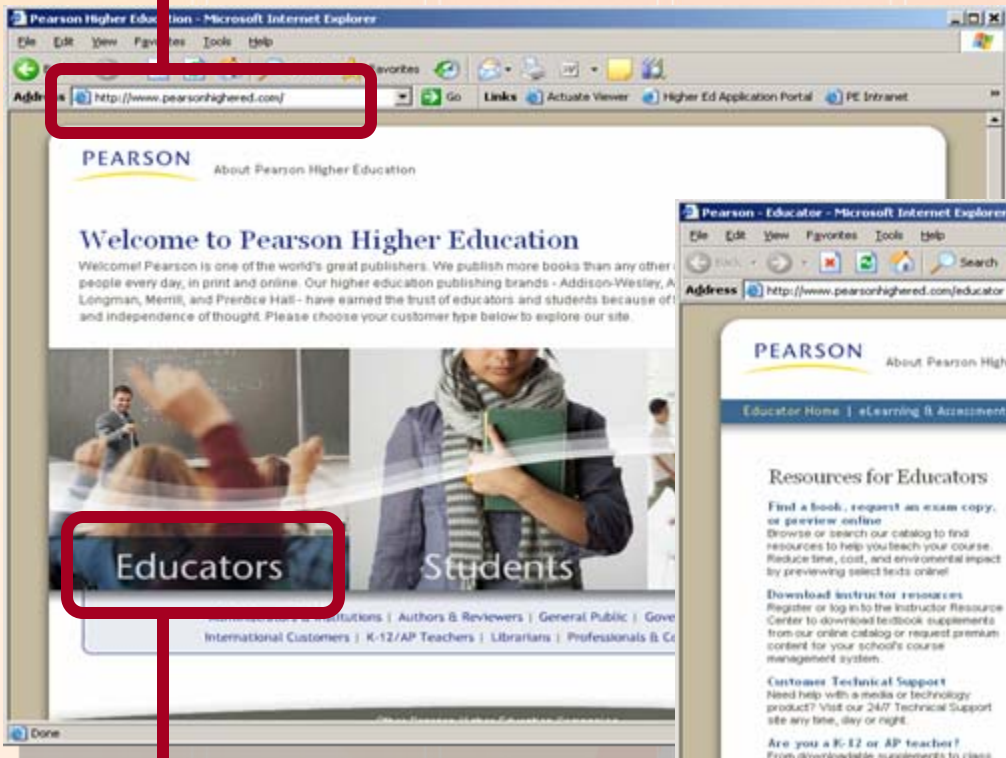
Pearson Higher Education - Microsoft Internet Explorer

File Edit View Favorites Tools Help

Favorites

Address http://www.pearsonhighered.com/ Go Links Actuate Viewer Higher Ed Application Portal PE Intranet

PEARSON

About Pearson Higher Education

Welcome to Pearson Higher Education

Welcome! Pearson is one of the world's great publishers. We publish more books than any other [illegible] people every day, in print and online. Our higher education publishing brands - Addison-Wesley, A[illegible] Longman, Merrill, and Prentice Hall - have earned the trust of educators and students because of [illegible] and independence of thought. Please choose your customer type below to explore our site.

Educators

Students

Administrators & Institutions | Authors & Reviewers | General Public | Gove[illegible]

International Customers | K-12/AP Teachers | Librarians | Professionals & C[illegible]

Other Pearson Higher Education Companies

Done

Pearson - Educator - Microsoft Internet Explorer

File Edit View Favorites Tools Help

Back Search

Address http://www.pearsonhighered.com/educator

PEARSON

About Pearson High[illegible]

Educator Home | eLearning & Assessment

Resources for Educators

Find a book, request an exam copy, or preview online
Browse or search our catalog to find resources to help you teach your course. Reduce time, cost, and enviromental impact by previewing select texts online!

Download instructor resources
Register or log in to the Instructor Resource Center to download textbook supplements from our online catalog or request premium content for your school's course management system.

Customer Technical Support
Need help with a media or technology product? Visit our 24/7 Technical Support site any time, day or night.

Are you a K-12 or AP teacher?
From downloadable supplements to class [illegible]